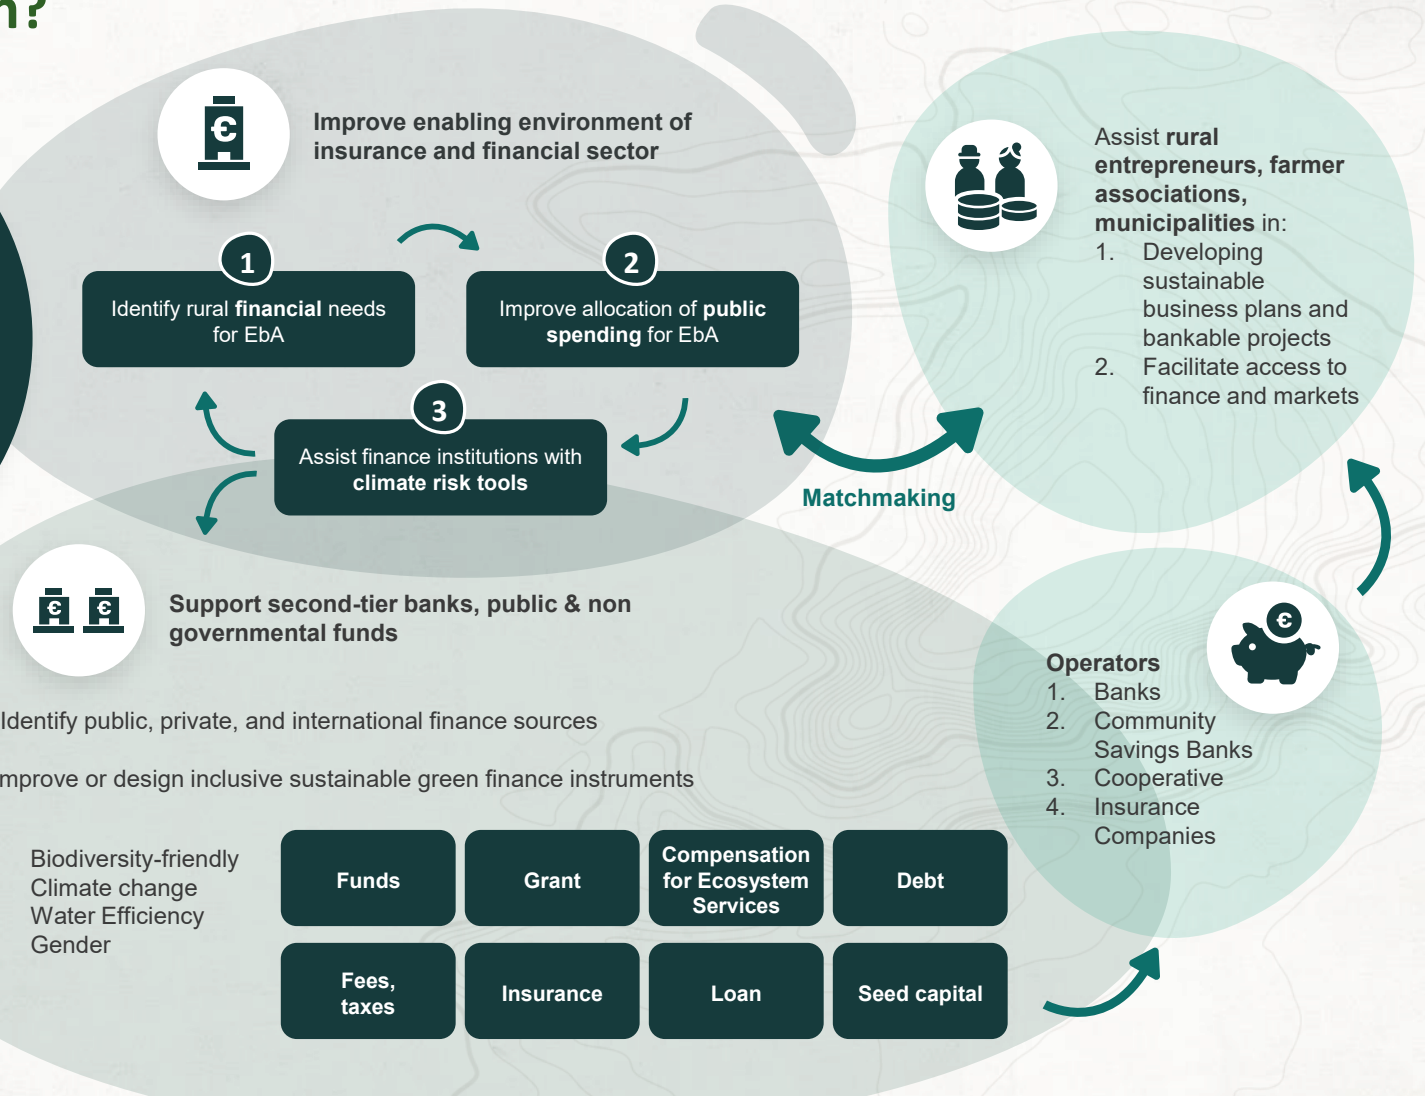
n?

Improve enabling environment of insurance and financial sector

1
Identify rural financial needs for EbA

2
Improve allocation of public spending for EbA

3
Assist finance institutions with climate risk tools

Assist rural entrepreneurs, farmer associations, municipalities in:
1. Developing sustainable business plans and bankable projects
2. Facilitate access to finance and markets

Matchmaking

Support second-tier banks, public & non governmental funds

Identify public, private, and international finance sources

mprove or design inclusive sustainable green finance instruments

Biodiversity-friendly
Climate change
Water Efficiency
Gender

| Funds | Grant | Compensation for Ecosystem Services | Debt |
|---|---|---|---|
| Fees, taxes | Insurance | Loan | Seed capital |

Operators
1. Banks
2. Community Savings Banks
3. Cooperative
4. Insurance Companies